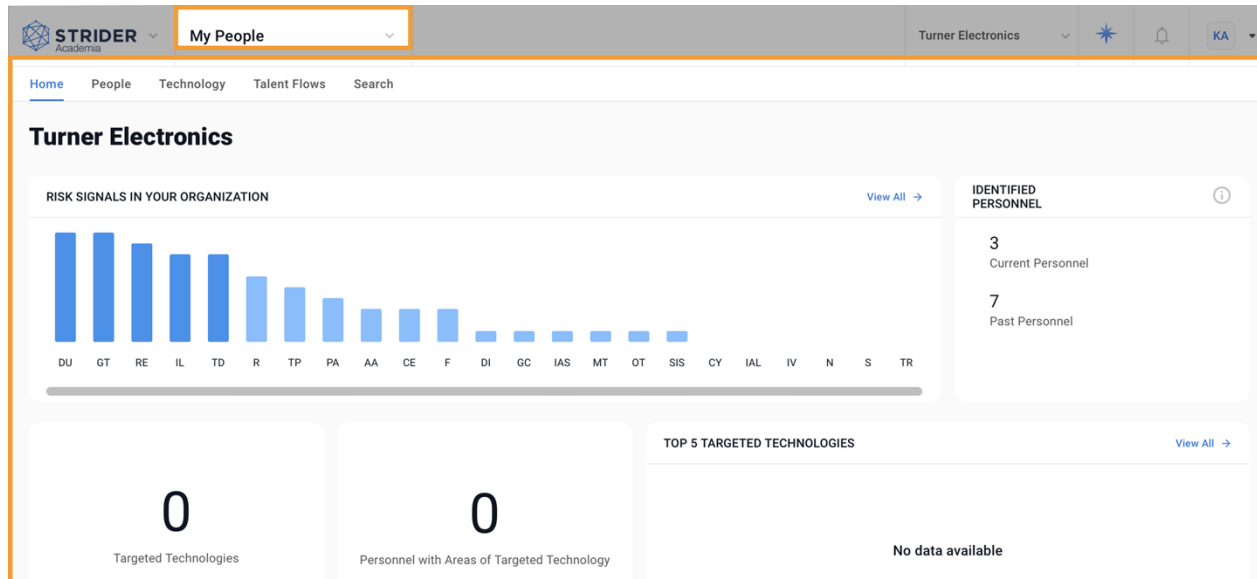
STRIDER Academia

My People

Turner Electronics

KA

Home People Technology Talent Flows Search

Turner Electronics

RISK SIGNALS IN YOUR ORGANIZATION

View All →

DU GT RE IL TD R TP PA AA CE F DI GC IAS MT OT SIS CY IAL IV N S TR

IDENTIFIED PERSONNEL

3
Current Personnel

7
Past Personnel

0
Targeted Technologies

0
Personnel with Areas of Targeted Technology

TOP 5 TARGETED TECHNOLOGIES

View All →

No data available